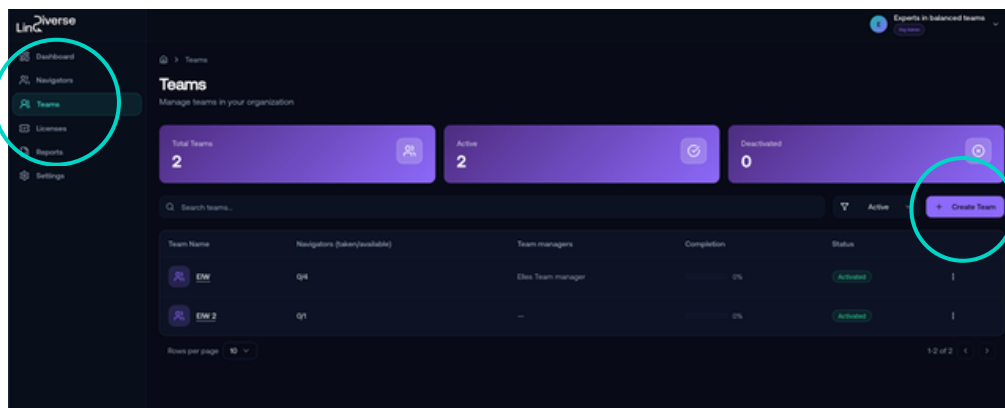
LinQiverse

Dashboard
Navigators
Teams
Licenses
Reports
Settings

E Experts in balanced teams
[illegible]

Teams

Teams
Manage teams in your organization

Total Teams
2

Active
2

Deactivated
0

Search teams...

Active

+ Create Team

| Team Name | Navigators (taken/available) | Team managers | Completion | Status |
|---|---|---|---|---|
| EIW | 0/4 | Elles Team manager | 0% | Activated |
| EIW 2 | 0/1 | — | 0% | Activated |

Rows per page 10

1-2 of 2